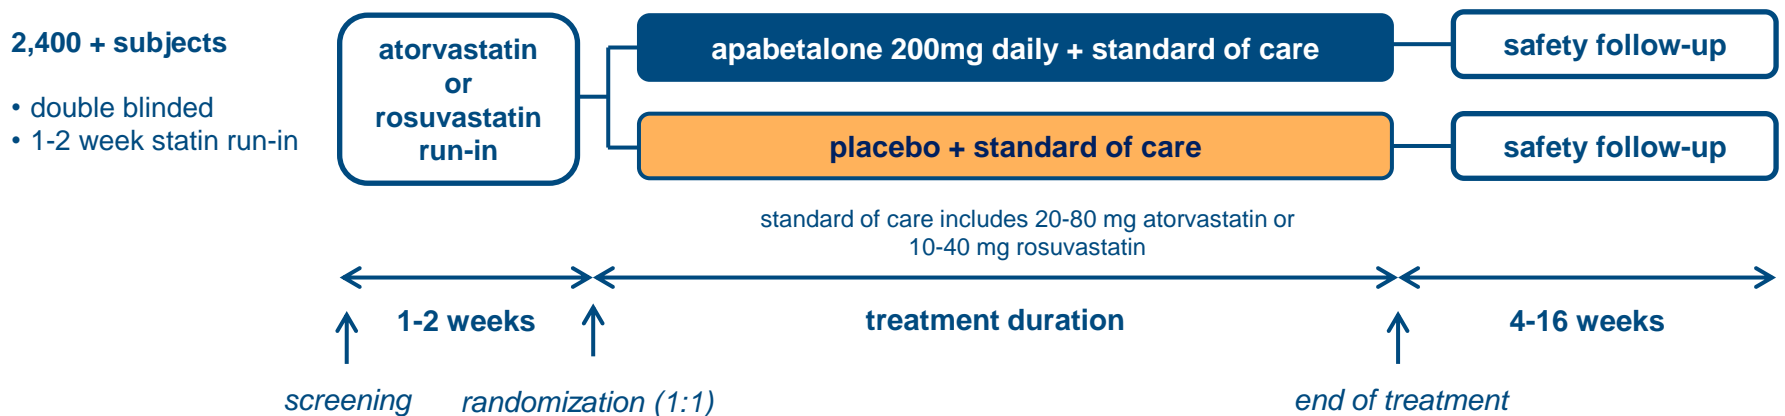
2,400 + subjects

• double blinded
• 1-2 week statin run-in

atorvastatin or rosuvastatin run-in

apabetalone 200mg daily + standard of care

safety follow-up

placebo + standard of care

safety follow-up

standard of care includes 20-80 mg atorvastatin or 10-40 mg rosuvastatin

1-2 weeks

treatment duration

4-16 weeks

screening

randomization (1:1)

end of treatment